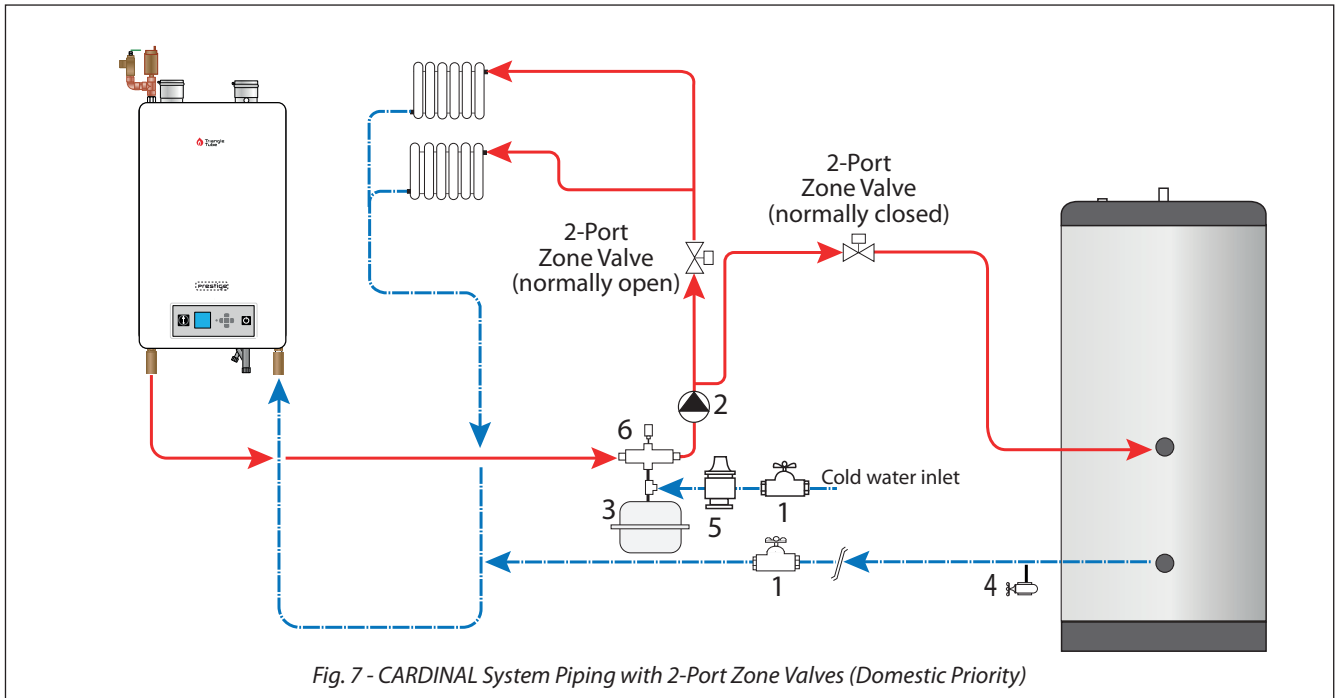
Triangle Tube

Prestige

2-Port Zone Valve (normally open)

2-Port Zone Valve (normally closed)

2

6

Cold water inlet

3

5

1

1

4

Fig. 7 - CARDINAL System Piping with 2-Port Zone Valves (Domestic Priority)